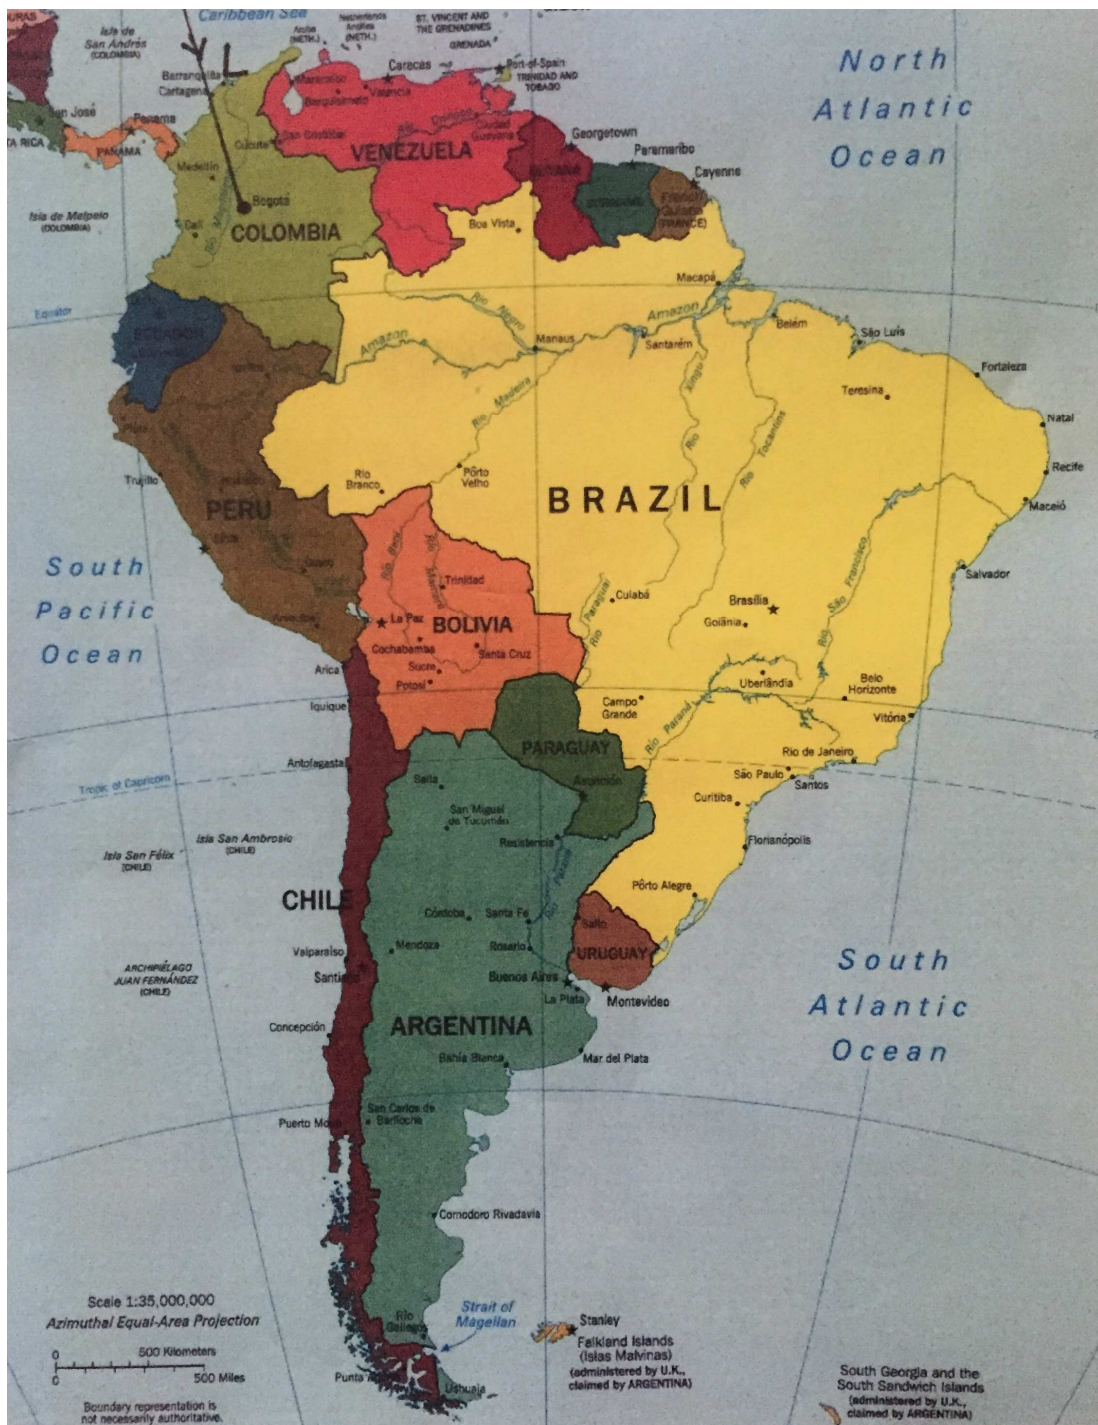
Caribbean Sea

Isla de San Andrés (COLOMBIA)

Aruba (NETH.)

Netherlands Antilles (NETH.)

ST. VINCENT AND THE GRENADINES

GRENADA

Port-of-Spain

TRINIDAD AND TOBAGO

Barranquilla

Cartagena

Maracaibo

Caracas

Valencia

Barquisimeto

San José

Panamá

PANAMA

San Cristóbal

Ciudad Guayana

VENEZUELA

Georgetown

Paramaribo

Cayenne

Medellín

Cúcuta

GUYANA

SURINAME

French Guiana (FRANCE)

Isla de Malpelo (COLOMBIA)

Bogotá

Cali

COLOMBIA

Boa Vista

North Atlantic Ocean

Macapá

Equator

ECUADOR

Amazon

Rio Negro

Manaus

Amazon

Santarém

Belém

São Luís

Fortaleza

Teresina

Natal

Rio Madeira

Xingu

Rio Tocantins

Recife

Trujillo

Rio Branco

Pôrto Velho

Maceió

PERU

BRAZIL

Lima

Cusco

South Pacific Ocean

Trinidad

Cuiabá

Brasília

Salvador

Goiânia

La Paz

BOLIVIA

Arequipa

Cochabamba

Santa Cruz

Rio São Francisco

Sucre

Potosí

Arica

Uberlândia

Belo Horizonte

Campo Grande

Iquique

Rio Paraná

Vitória

PARAGUAY

Rio de Janeiro

Antofagasta

Asunción

São Paulo

Santos

Tropic of Capricorn

Salta

Curitiba

San Miguel de Tucumán

Isla San Ambrosio (CHILE)

Isla San Félix (CHILE)

Resistencia

Florianópolis

CHILE

Pôrto Alegre

Córdoba

Santa Fe

Salto

Valparaíso

Mendoza

Rosario

URUGUAY

ARCHIPIÉLAGO JUAN FERNÁNDEZ (CHILE)

Santiago

Buenos Aires

La Plata

Montevideo

South Atlantic Ocean

Concepción

ARGENTINA

Bahía Blanca

Mar del Plata

San Carlos de Bariloche

Puerto Montt

Comodoro Rivadavia

Scale 1:35,000,000

Azimuthal Equal-Area Projection

Strait of Magellan

Stanley

Falkland Islands (Islas Malvinas) (administered by U.K., claimed by ARGENTINA)

Río Gallegos

500 Kilometers

0

500 Miles

Punta Arenas

Ushuaia

South Georgia and the South Sandwich Islands (administered by U.K., claimed by ARGENTINA)

Boundary representation is not necessarily authoritative.